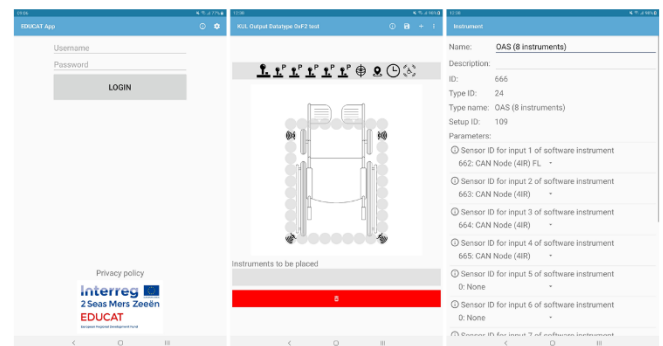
EDUCAT App

Username

Password

LOGIN

Privacy policy

Interreg

2 Seas Mers Zeeën

EDUCAT

European Regional Development Fund

Kill. Output Datatype 0xF2 test

Instruments to be placed

Instrument

Name: OAS (8 instruments)

Description:

ID: 666

Type ID: 24

Type name: OAS (8 instruments)

Setup ID: 109

Parameters:

Sensor ID for input 1 of software instrument
662: CAN Node (4IR) FL

Sensor ID for input 2 of software instrument
663: CAN Node (4IR)

Sensor ID for input 3 of software instrument
664: CAN Node (4IR)

Sensor ID for input 4 of software instrument
665: CAN Node (4IR)

Sensor ID for input 5 of software instrument
0: None

Sensor ID for input 6 of software instrument
0: None

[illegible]